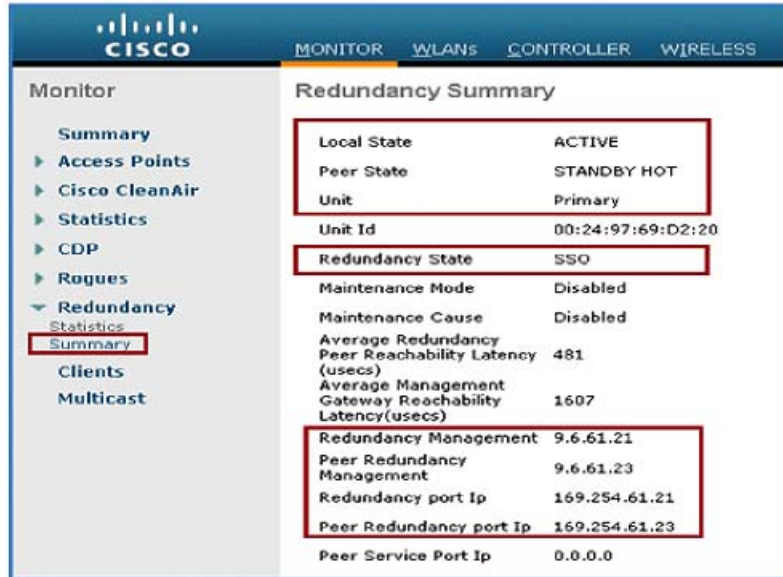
cisco

MONITOR WLANs CONTROLLER WIRELESS

Monitor

Summary
Access Points
Cisco CleanAir
Statistics
CDP
Rogues
Redundancy
Statistics
Summary
Clients
Multicast

Redundancy Summary

| | |
|---|---|
| Local State | ACTIVE |
| Peer State | STANDBY HOT |
| Unit | Primary |
| Unit Id | 00:24:97:69:D2:20 |
| Redundancy State | SSO |
| Maintenance Mode | Disabled |
| Maintenance Cause | Disabled |
| Average Redundancy Peer Reachability Latency (usecs) | 481 |
| Average Management Gateway Reachability Latency(usecs) | 1607 |
| Redundancy Management | 9.6.61.21 |
| Peer Redundancy Management | 9.6.61.23 |
| Redundancy port Ip | 169.254.61.21 |
| Peer Redundancy port Ip | 169.254.61.23 |
| Peer Service Port Ip | 0.0.0.0 |